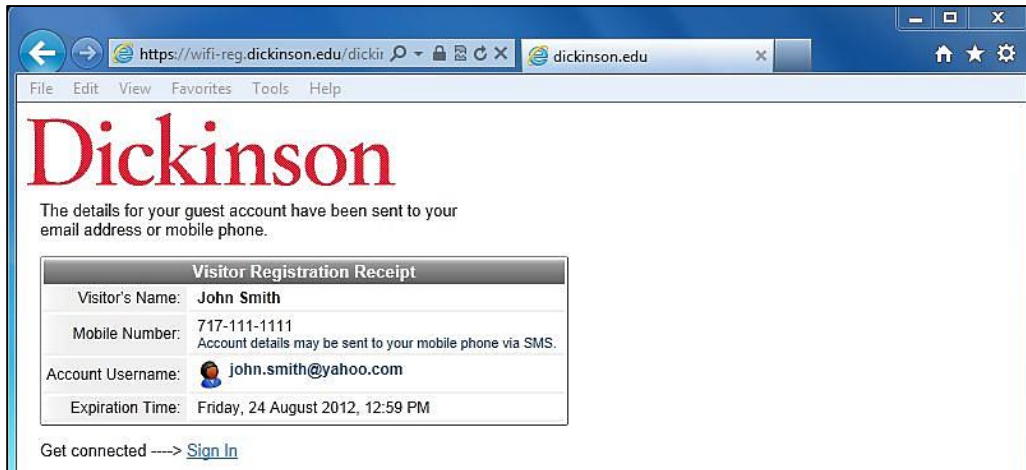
https://wifi-reg.dickinson.edu/dickir

dickinson.edu

File Edit View Favorites Tools Help

Dickinson

The details for your guest account have been sent to your email address or mobile phone.

| Visitor Registration Receipt | |
|---|---|
| Visitor's Name: | John Smith |
| Mobile Number: | 717-111-1111 Account details may be sent to your mobile phone via SMS. |
| Account Username: | john.smith@yahoo.com |
| Expiration Time: | Friday, 24 August 2012, 12:59 PM |

Get connected ----> Sign In